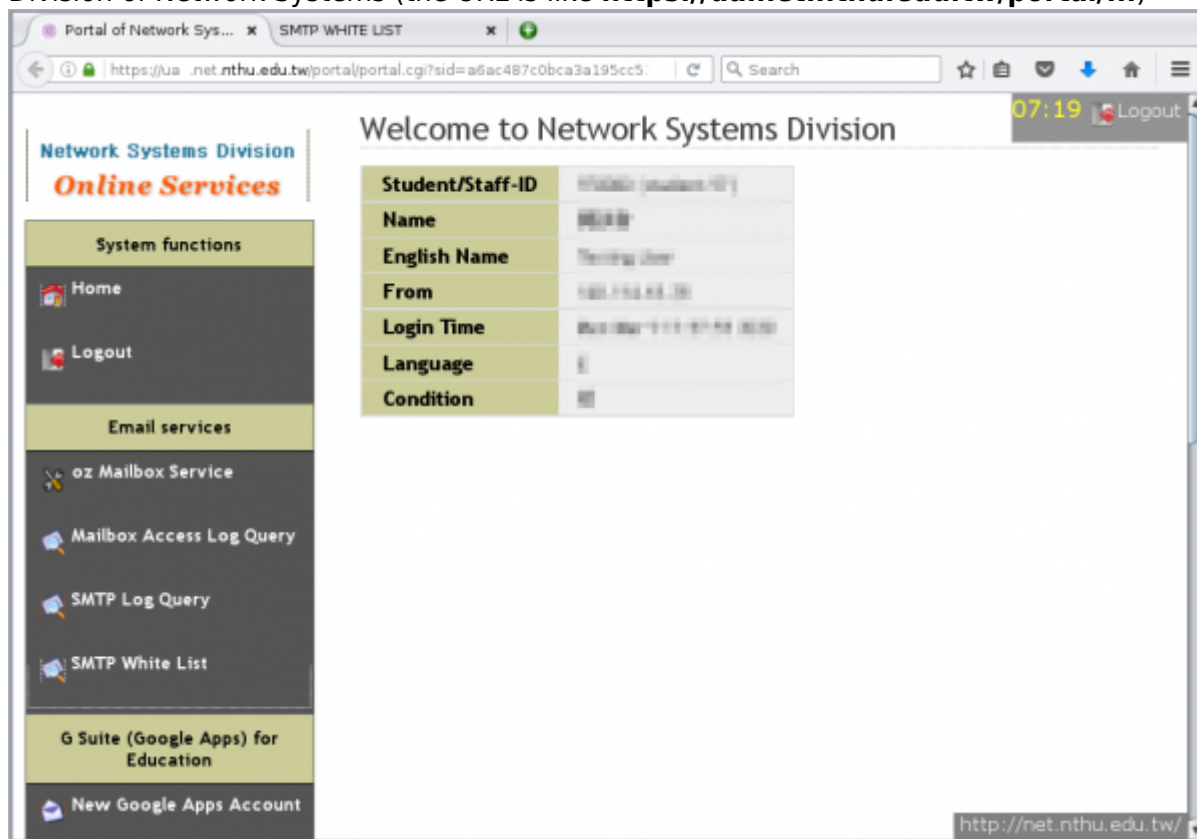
Division of Network Systems (the URL is like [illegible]/portal/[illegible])

Portal of Network Sys... ×
SMTP WHITE LIST ×

https://ua .net.nthu.edu.tw/portal/portal.cgi?sid=a6ac487c0bca3a195cc5
Search

07:19 Logout

Network Systems Division
Online Services

System functions
Home
Logout

Email services
oz Mailbox Service
Mailbox Access Log Query
SMTP Log Query
SMTP White List

G Suite (Google Apps) for Education
New Google Apps Account

Welcome to Network Systems Division

| Student/Staff-ID | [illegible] |
|---|---|
| Name | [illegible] |
| English Name | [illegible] |
| From | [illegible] |
| Login Time | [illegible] |
| Language | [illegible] |
| Condition | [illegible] |

http://net.nthu.edu.tw/